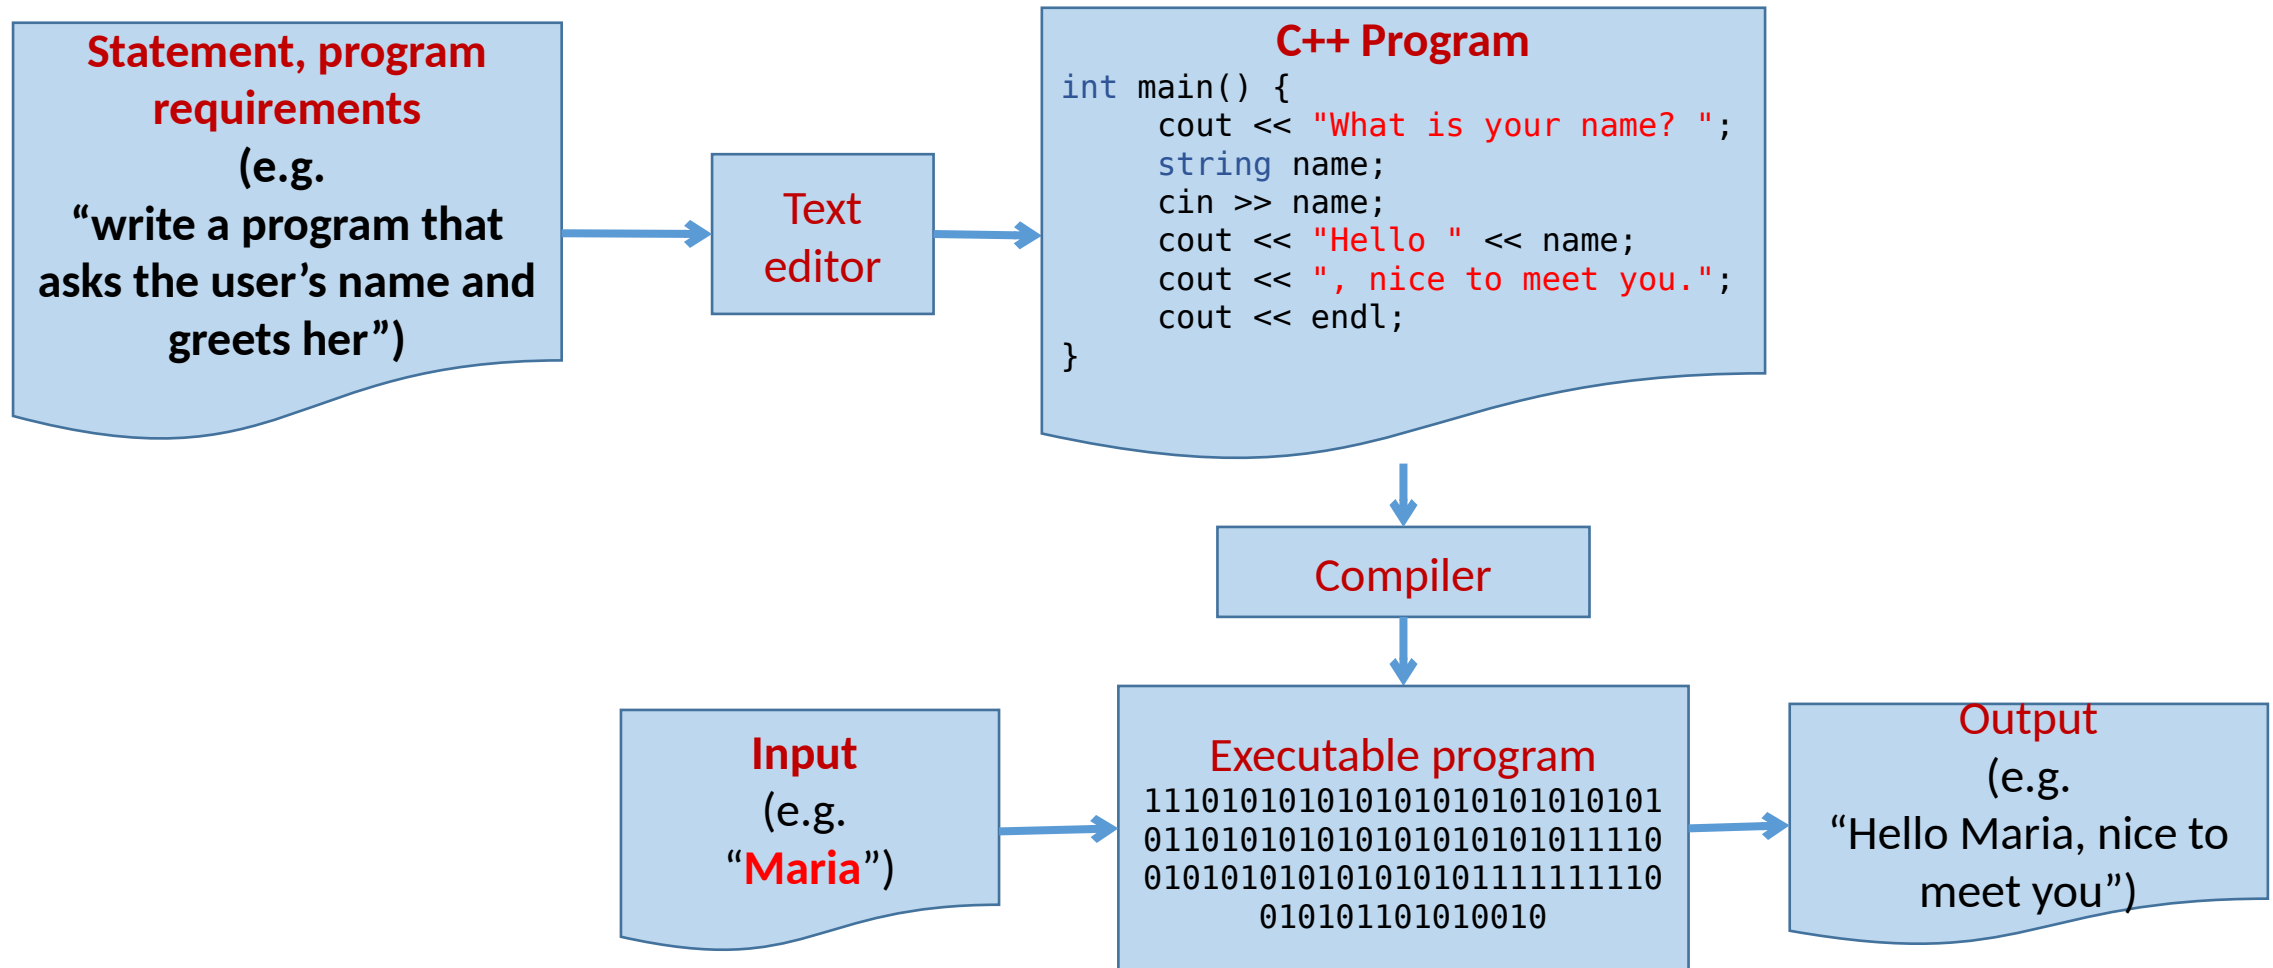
Statement, program requirements
(e.g.
“write a program that asks the user’s name and greets her”)

Text editor

C++ Program
int main() {
    cout << "What is your name? ";
    string name;
    cin >> name;
    cout << "Hello " << name;
    cout << ", nice to meet you.";
    cout << endl;
}

Compiler

Input
(e.g.
“Maria”)

Executable program
1110101010101010101010101
0110101010101010101011110
0101010101010101111111110
010101101010010

Output
(e.g.
“Hello Maria, nice to meet you”)